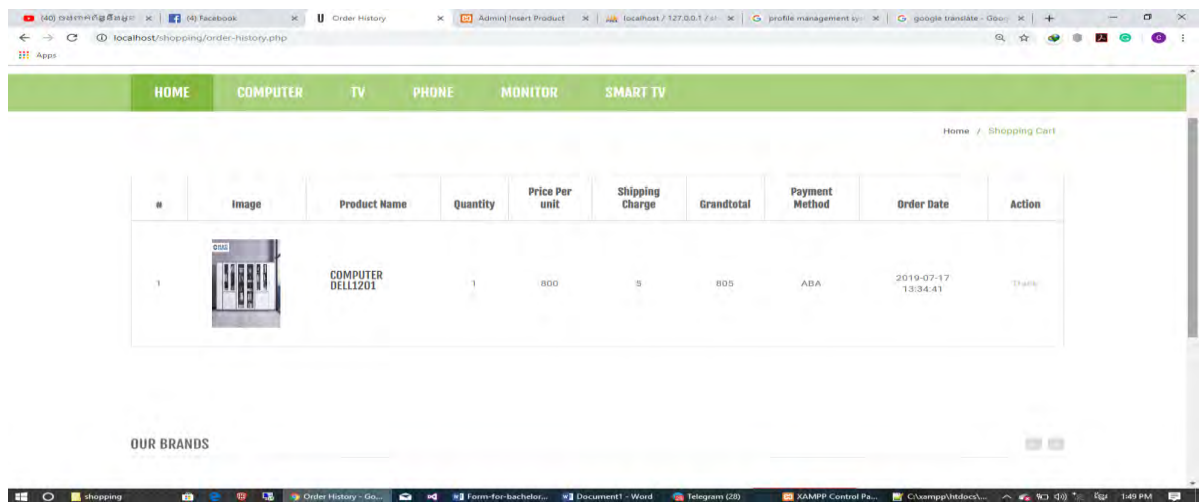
(40) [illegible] | (4) Facebook | Order History | Admin| Insert Product | localhost / 127.0.0.1 / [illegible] | profile management sy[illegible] | google translate - Goo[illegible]

localhost/shopping/order-history.php

Apps

HOME COMPUTER TV PHONE MONITOR SMART TV

Home / Shopping Cart

| # | Image | Product Name | Quantity | Price Per unit | Shipping Charge | Grandtotal | Payment Method | Order Date | Action |
|---|---|---|---|---|---|---|---|---|---|
| 1 | | COMPUTER DELL1201 | 1 | 800 | 5 | 805 | ABA | 2019-07-17 13:34:41 | Track |

OUR BRANDS

shopping | Order History - Go... | Form-for-bachelor... | Document1 - Word | Telegram (28) | XAMPP Control Pa... | C:\xampp\htdocs\... | 1:49 PM